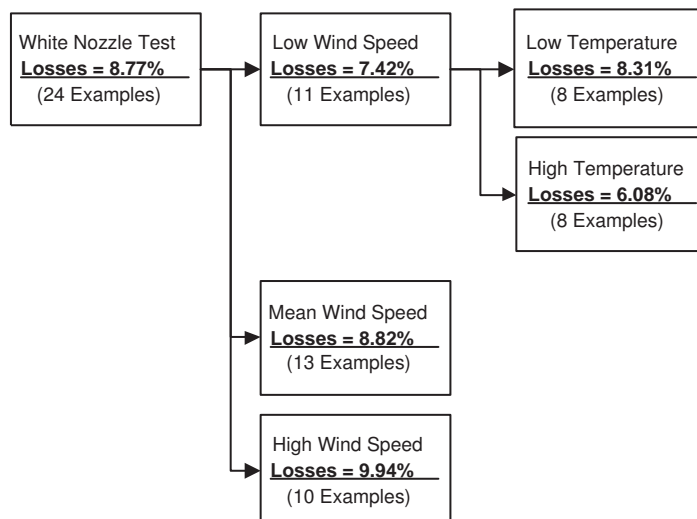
White Nozzle Test
**Losses = 8.77%**
(24 Examples)

Low Wind Speed
**Losses = 7.42%**
(11 Examples)

Low Temperature
**Losses = 8.31%**
(8 Examples)

High Temperature
**Losses = 6.08%**
(8 Examples)

Mean Wind Speed
**Losses = 8.82%**
(13 Examples)

High Wind Speed
**Losses = 9.94%**
(10 Examples)